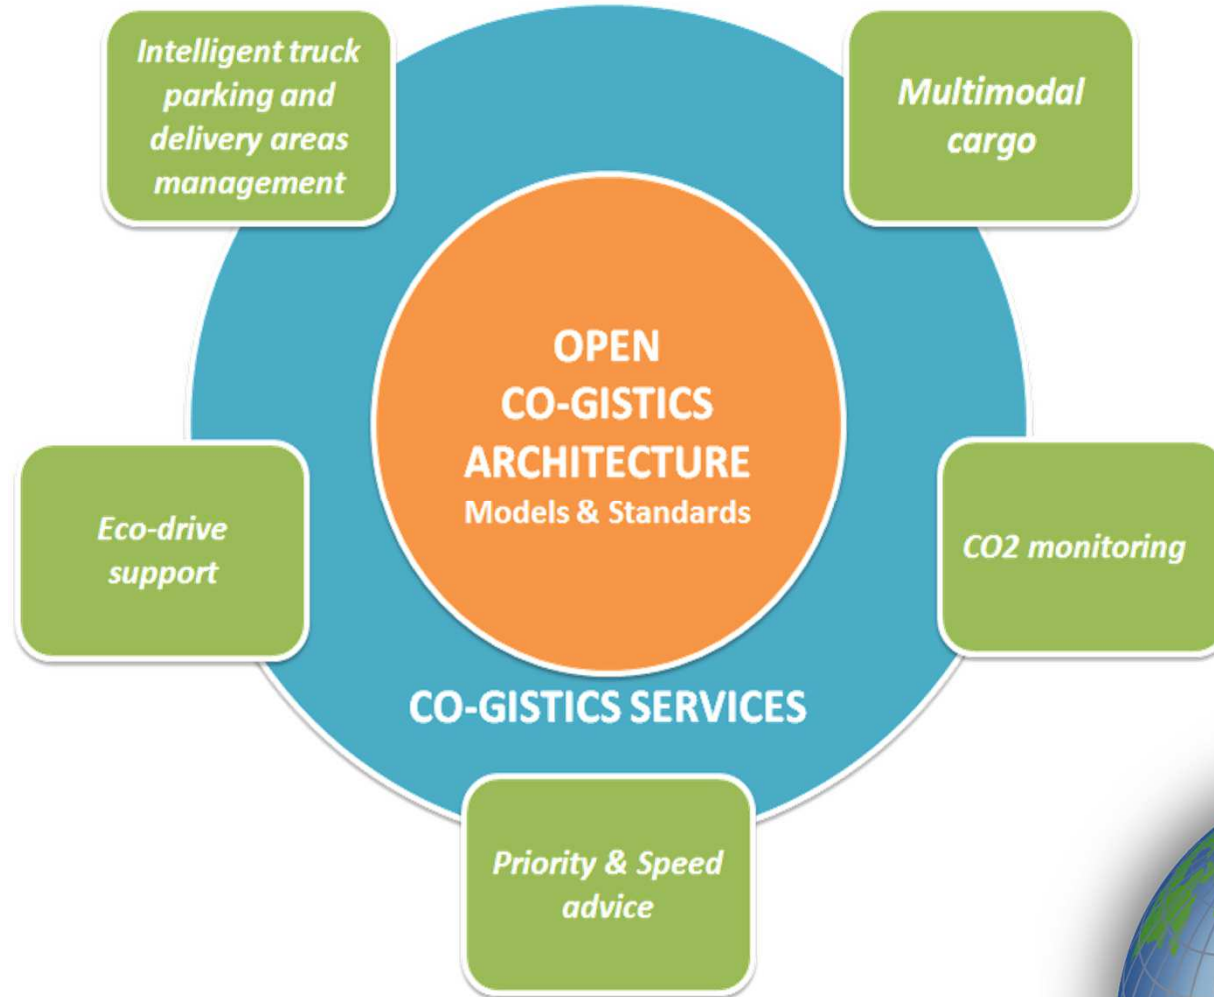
Intelligent truck parking and delivery areas management

Multimodal cargo

OPEN
CO-GISTICS
ARCHITECTURE
Models & Standards

Eco-drive support

CO2 monitoring

CO-GISTICS SERVICES

Priority & Speed advice